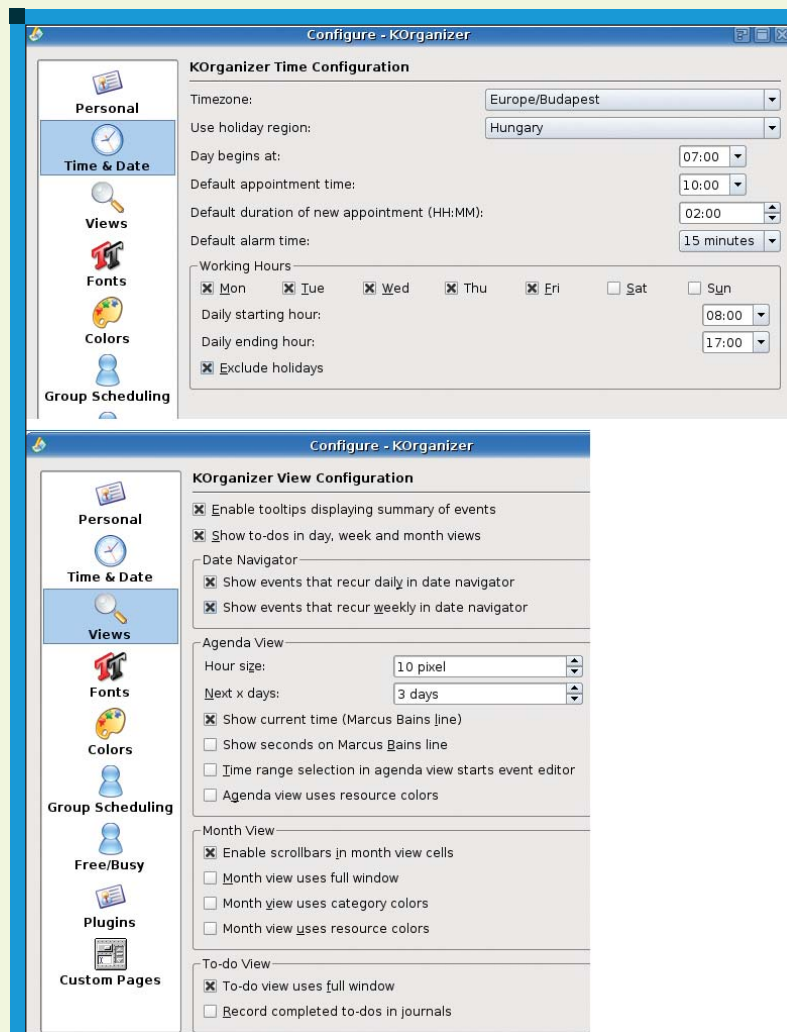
Configure - KOrganizer

Personal
Time & Date
Views
Fonts
Colors
Group Scheduling

KOrganizer Time Configuration

Timezone: Europe/Budapest
Use holiday region: Hungary
Day begins at: 07:00
Default appointment time: 10:00
Default duration of new appointment (HH:MM): 02:00
Default alarm time: 15 minutes

Working Hours
☒ Mon ☒ Tue ☒ Wed ☒ Thu ☒ Fri ☐ Sat ☐ Sun
Daily starting hour: 08:00
Daily ending hour: 17:00
☒ Exclude holidays

Configure - KOrganizer

Personal
Time & Date
Views
Fonts
Colors
Group Scheduling
Free/Busy
Plugins
Custom Pages

KOrganizer View Configuration

☒ Enable tooltips displaying summary of events
☒ Show to-dos in day, week and month views

Date Navigator
☒ Show events that recur daily in date navigator
☒ Show events that recur weekly in date navigator

Agenda View
Hour size: 10 pixel
Next x days: 3 days
☒ Show current time (Marcus Bains line)
☐ Show seconds on Marcus Bains line
☐ Time range selection in agenda view starts event editor
☐ Agenda view uses resource colors

Month View
☒ Enable scrollbars in month view cells
☐ Month view uses full window
☐ Month view uses category colors
☐ Month view uses resource colors

To-do View
☒ To-do view uses full window
☐ Record completed to-dos in journals